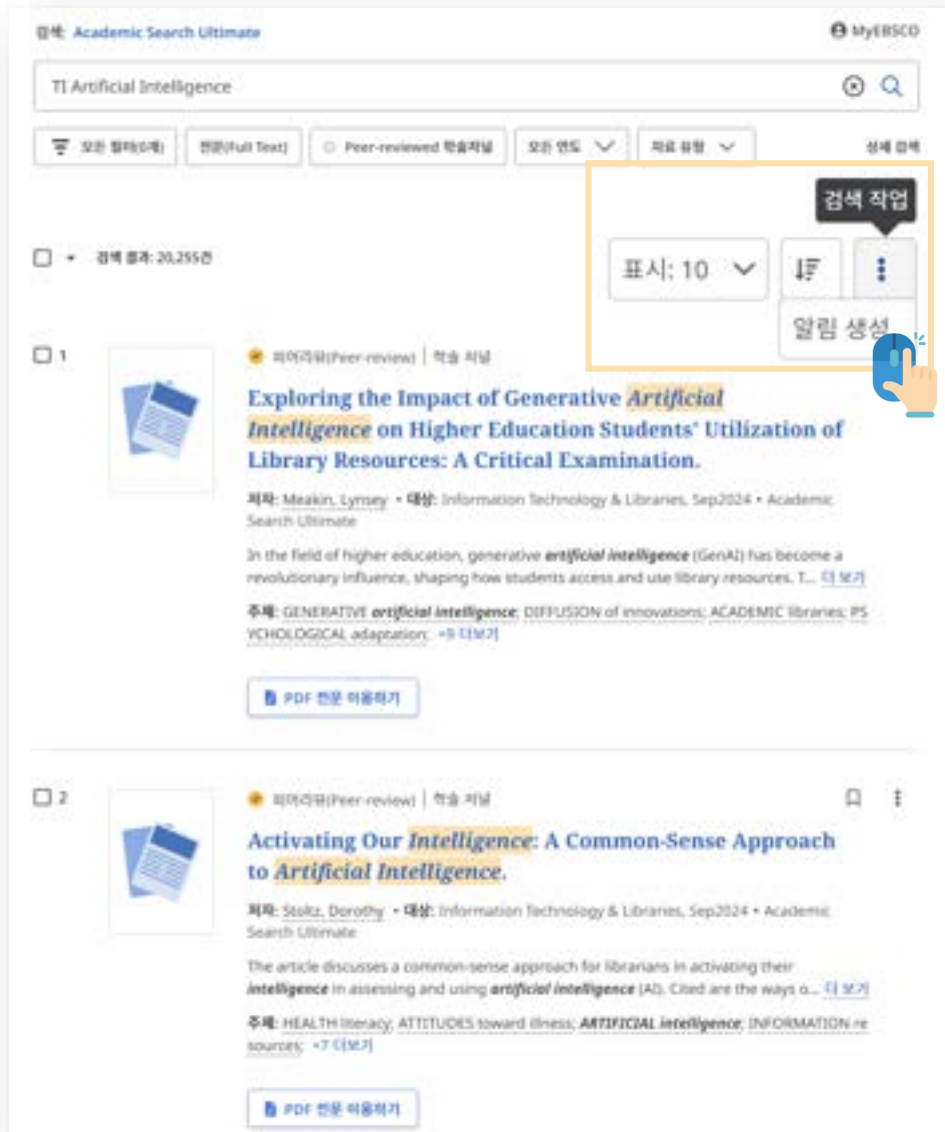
검색: Academic Search Ultimate

MyEBSCO

TI Artificial Intelligence

모든 필터(0개)

전문(Full Text)

Peer-reviewed 학술저널

모든 연도

자료 유형

상세 검색

검색 작업

검색 결과: 20,255건

표시: 10

알림 생성

1

피어리뷰(Peer-review) | 학술 저널

Exploring the Impact of Generative Artificial Intelligence on Higher Education Students' Utilization of Library Resources: A Critical Examination.

저자: Meakin, Lynsey • 대상: Information Technology & Libraries, Sep2024 • Academic Search Ultimate

In the field of higher education, generative artificial intelligence (GenAI) has become a revolutionary influence, shaping how students access and use library resources. T... 더 보기

주제: GENERATIVE artificial intelligence; DIFFUSION of innovations; ACADEMIC libraries; PSYCHOLOGICAL adaptation; +5 더보기

PDF 전문 이용하기

2

피어리뷰(Peer-review) | 학술 저널

Activating Our Intelligence: A Common-Sense Approach to Artificial Intelligence.

저자: Stoltz, Dorothy • 대상: Information Technology & Libraries, Sep2024 • Academic Search Ultimate

The article discusses a common-sense approach for librarians in activating their intelligence in assessing and using artificial intelligence (AI). Cited are the ways o... 더 보기

주제: HEALTH literacy; ATTITUDES toward illness; ARTIFICIAL intelligence; INFORMATION resources; +7 더보기

PDF 전문 이용하기